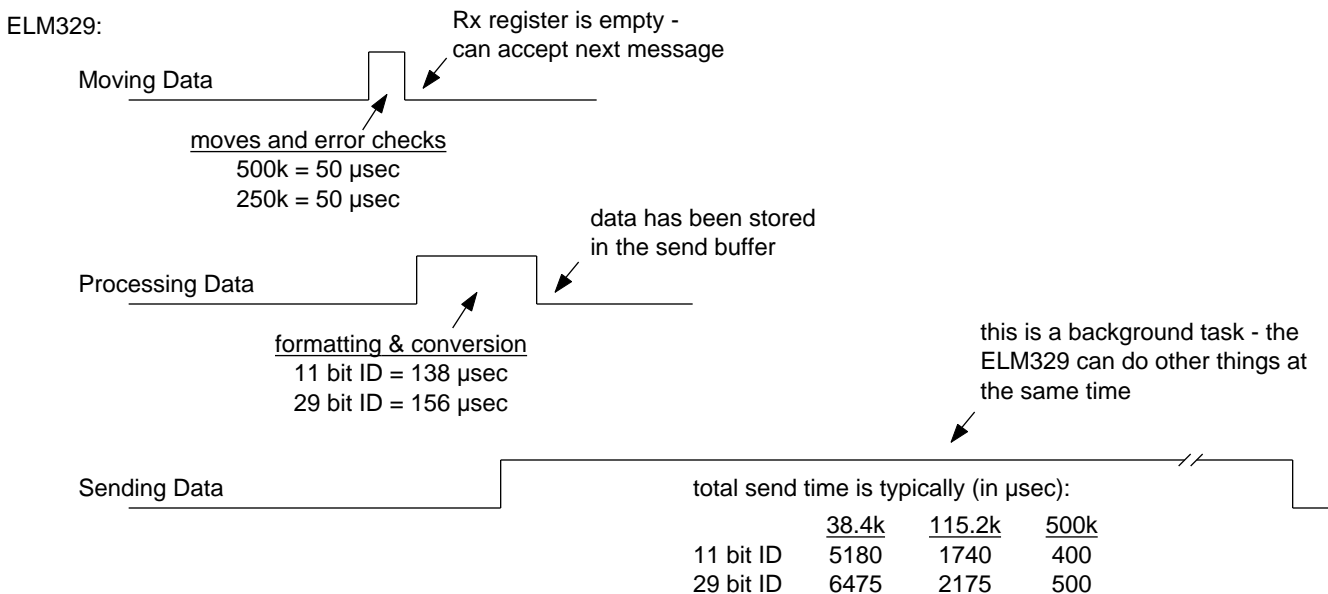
ELM329:

Rx register is empty - can accept next message

Moving Data

moves and error checks
500k = 50 µsec
250k = 50 µsec

data has been stored in the send buffer

Processing Data

formatting & conversion
11 bit ID = 138 µsec
29 bit ID = 156 µsec

this is a background task - the ELM329 can do other things at the same time

Sending Data

total send time is typically (in µsec):

| | 38.4k | 115.2k | 500k |
|---|---|---|---|
| 11 bit ID | 5180 | 1740 | 400 |
| 29 bit ID | 6475 | 2175 | 500 |